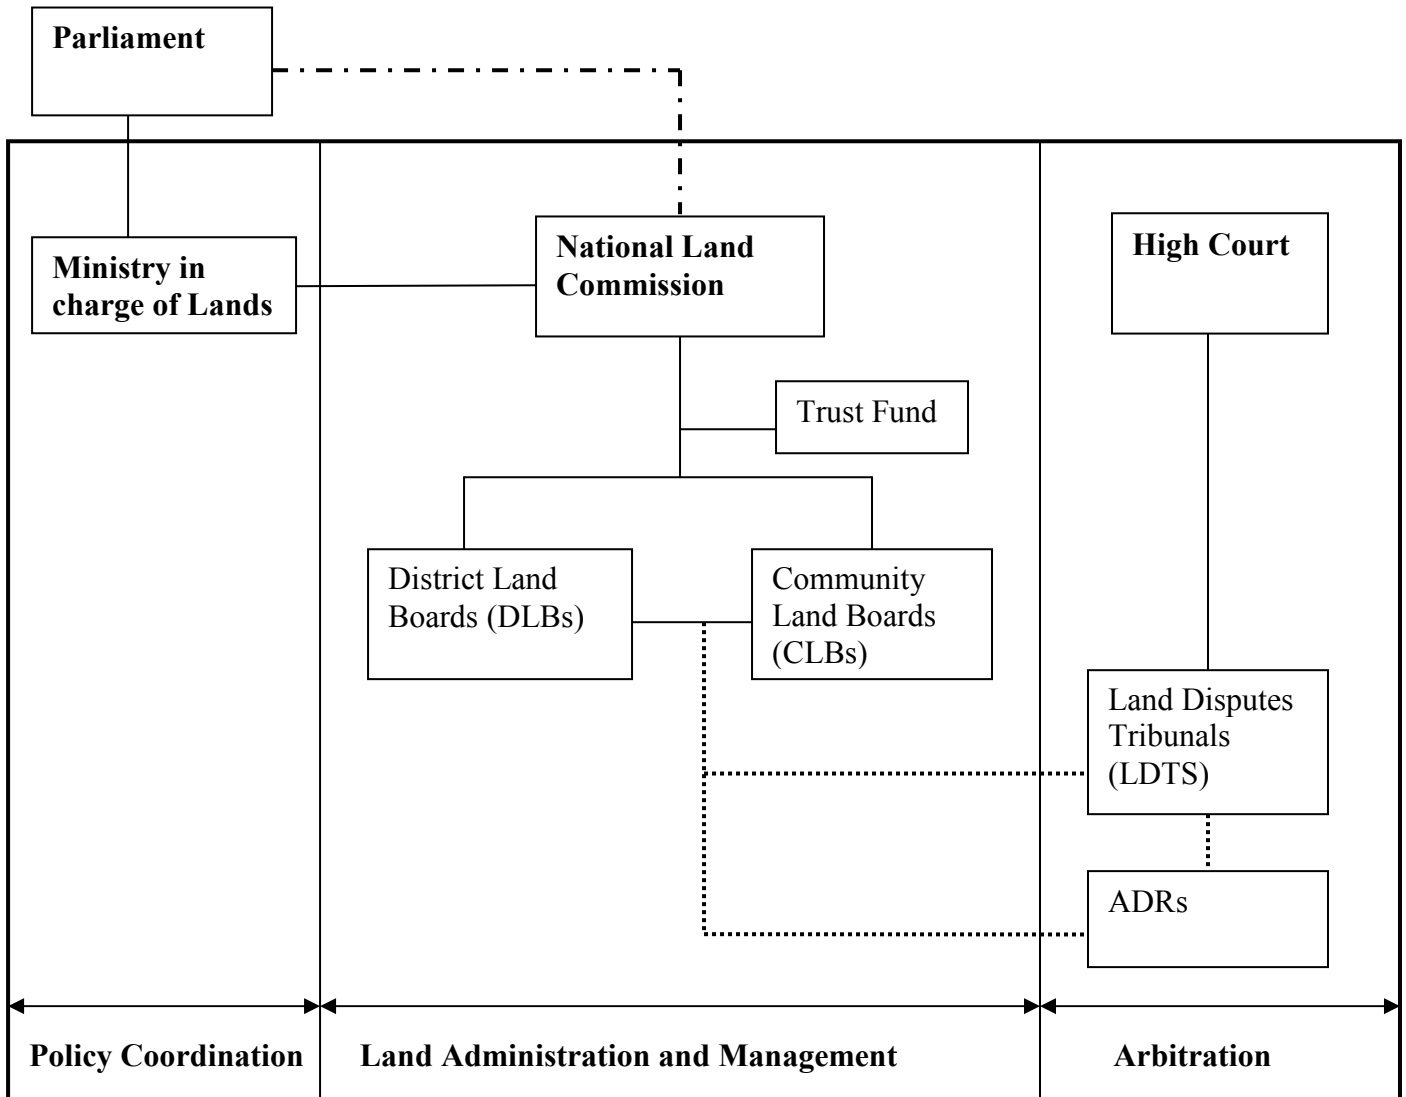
Parliament

Ministry in charge of Lands

National Land Commission

High Court

Trust Fund

District Land Boards (DLBs)

Community Land Boards (CLBs)

Land Disputes Tribunals (LDTS)

ADRs

Policy Coordination

Land Administration and Management

Arbitration